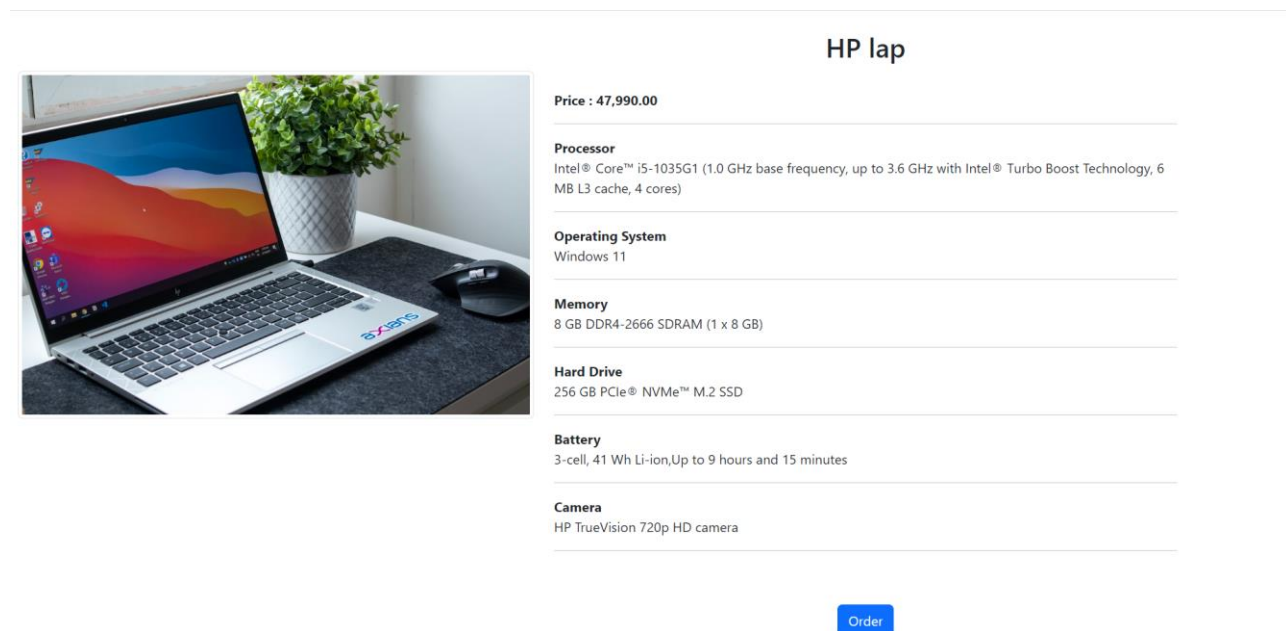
HP lap

axians

Price : 47,990.00

Processor
Intel® Core™ i5-1035G1 (1.0 GHz base frequency, up to 3.6 GHz with Intel® Turbo Boost Technology, 6 MB L3 cache, 4 cores)

Operating System
Windows 11

Memory
8 GB DDR4-2666 SDRAM (1 x 8 GB)

Hard Drive
256 GB PCIe® NVMe™ M.2 SSD

Battery
3-cell, 41 Wh Li-ion,Up to 9 hours and 15 minutes

Camera
HP TrueVision 720p HD camera

Order